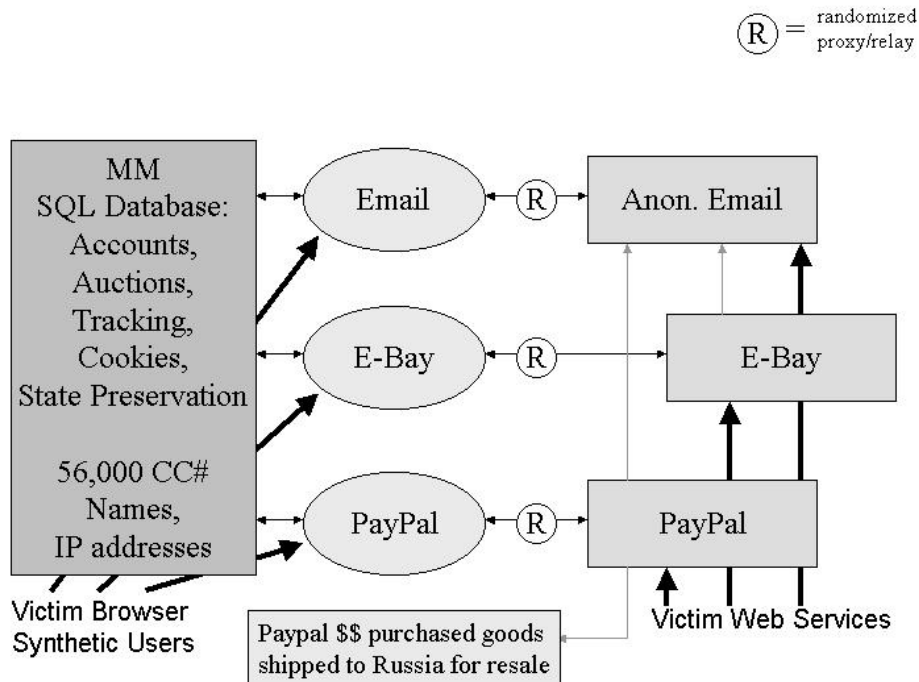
R = randomized proxy/relay

MM
SQL Database:
Accounts,
Auctions,
Tracking,
Cookies,
State Preservation

56,000 CC#
Names,
IP addresses

Email

R

Anon. Email

E-Bay

R

E-Bay

PayPal

R

PayPal

Victim Browser
Synthetic Users

Paypal $$ purchased goods shipped to Russia for resale

Victim Web Services